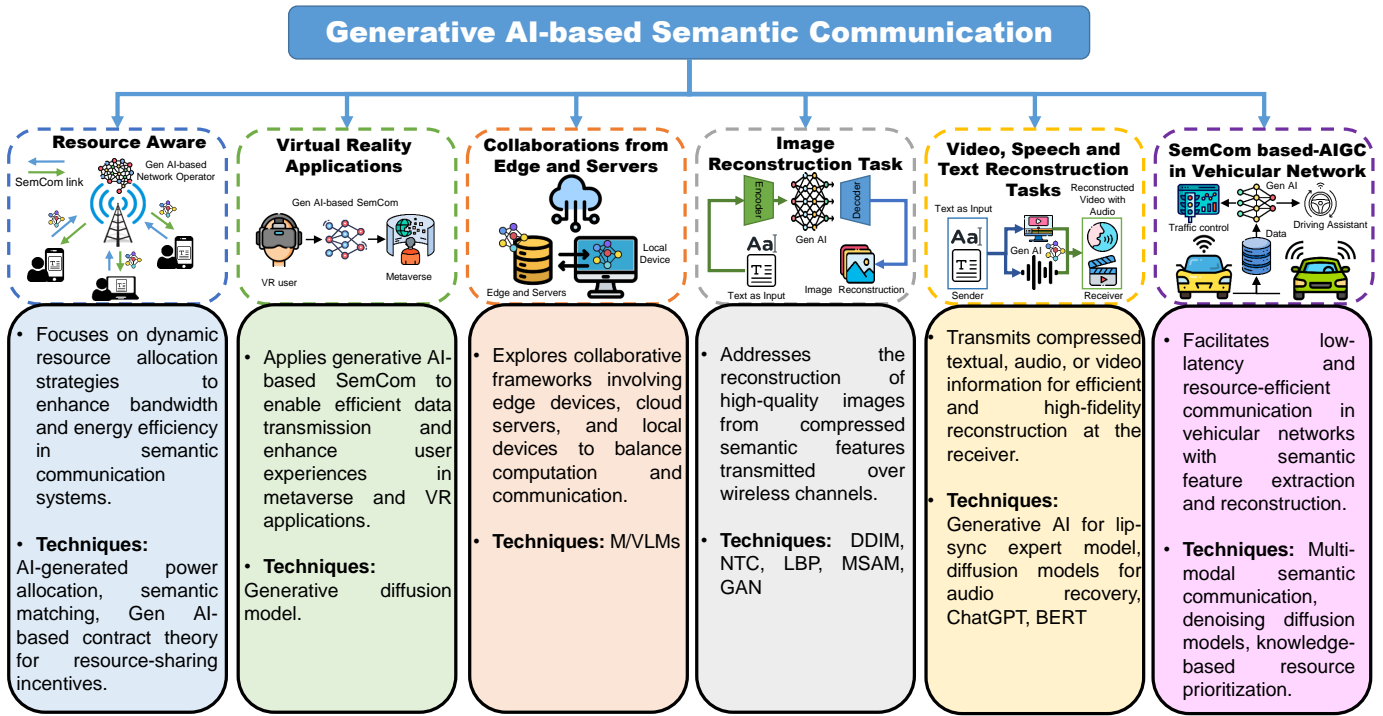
Generative AI-based Semantic Communication

Resource Aware

SemCom link

Gen AI-based Network Operator

• Focuses on dynamic resource allocation strategies to enhance bandwidth and energy efficiency in semantic communication systems.

• Techniques: AI-generated power allocation, semantic matching, Gen AI-based contract theory for resource-sharing incentives.

Virtual Reality Applications

Gen AI-based SemCom

VR user

Metaverse

• Applies generative AI-based SemCom to enable efficient data transmission and enhance user experiences in metaverse and VR applications.

• Techniques: Generative diffusion model.

Collaborations from Edge and Servers

Local Device

Edge and Servers

• Explores collaborative frameworks involving edge devices, cloud servers, and local devices to balance computation and communication.

• Techniques: M/VLMs

Image Reconstruction Task

Encoder

Gen AI

Decoder

Text as Input

Image Reconstruction

• Addresses the reconstruction of high-quality images from compressed semantic features transmitted over wireless channels.

• Techniques: DDIM, NTC, LBP, MSAM, GAN

Video, Speech and Text Reconstruction Tasks

Text as Input

Reconstructed Video with Audio

Gen AI

Sender

Receiver

• Transmits compressed textual, audio, or video information for efficient and high-fidelity reconstruction at the receiver.

• Techniques: Generative AI for lip-sync expert model, diffusion models for audio recovery, ChatGPT, BERT

SemCom based-AIGC in Vehicular Network

Gen AI

Traffic control

Data

Driving Assistant

• Facilitates low-latency and resource-efficient communication in vehicular networks with semantic feature extraction and reconstruction.

• Techniques: Multi-modal semantic communication, denoising diffusion models, knowledge-based resource prioritization.